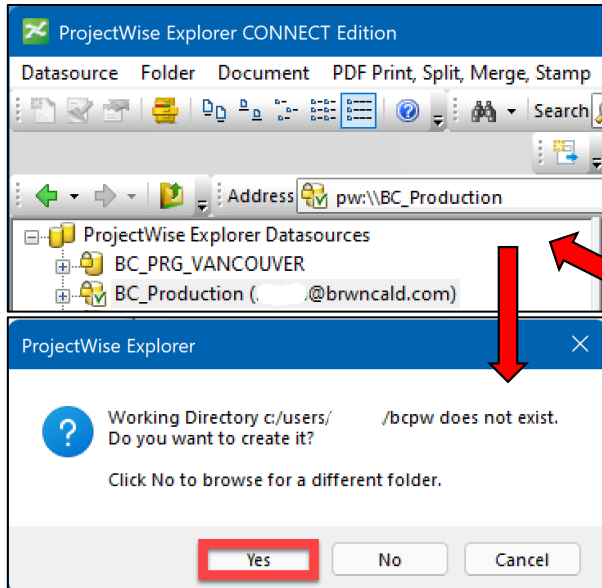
ProjectWise Explorer CONNECT Edition

Datasource Folder Document PDF Print, Split, Merge, Stamp

Search

Address pw:\\BC_Production

ProjectWise Explorer Datasources
BC_PRG_VANCOUVER
BC_Production ([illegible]@brwncald.com)

ProjectWise Explorer

Working Directory c:/users/ /bcpw does not exist.
Do you want to create it?

Click No to browse for a different folder.

Yes No Cancel